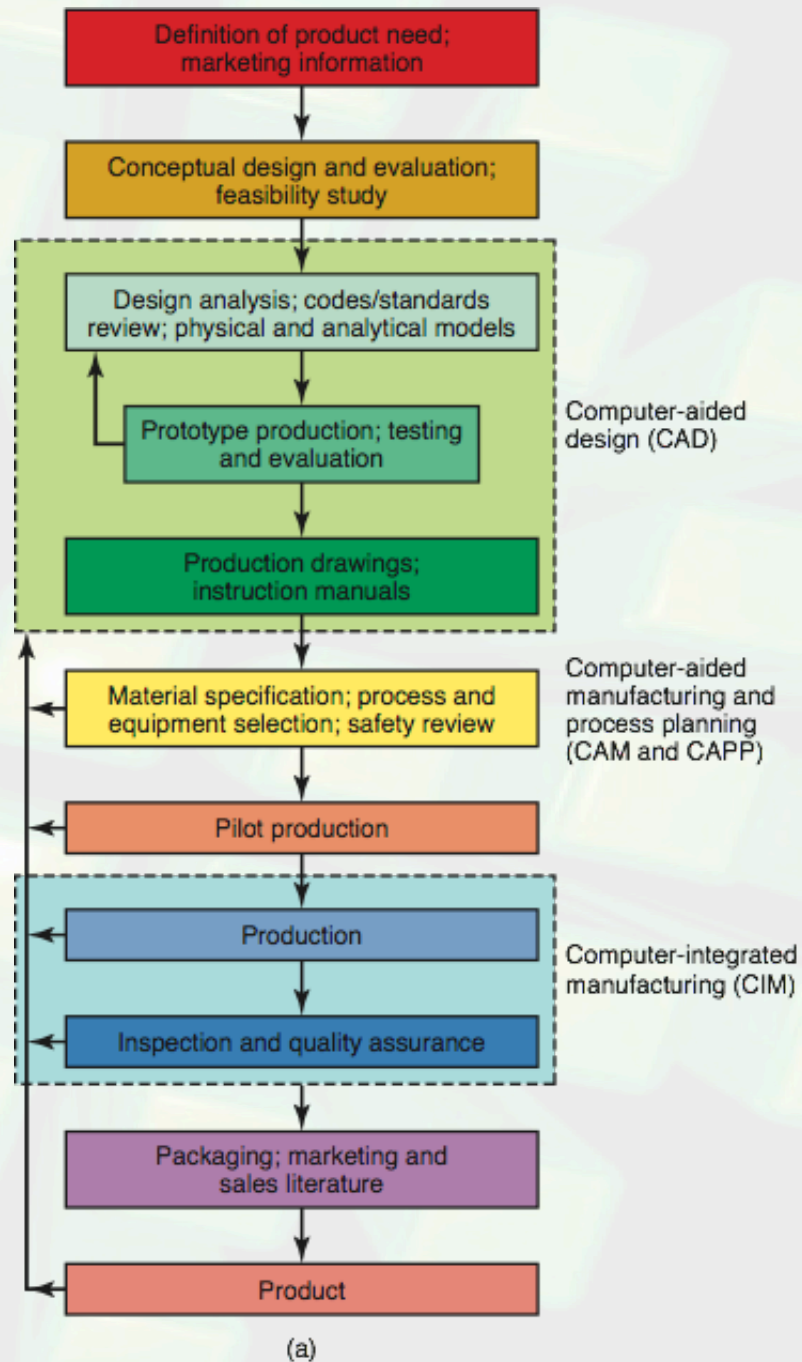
Definition of product need; marketing information

Conceptual design and evaluation; feasibility study

Design analysis; codes/standards review; physical and analytical models

Prototype production; testing and evaluation

Computer-aided design (CAD)

Production drawings; instruction manuals

Material specification; process and equipment selection; safety review

Computer-aided manufacturing and process planning (CAM and CAPP)

Pilot production

Production

Computer-integrated manufacturing (CIM)

Inspection and quality assurance

Packaging; marketing and sales literature

Product

(a)